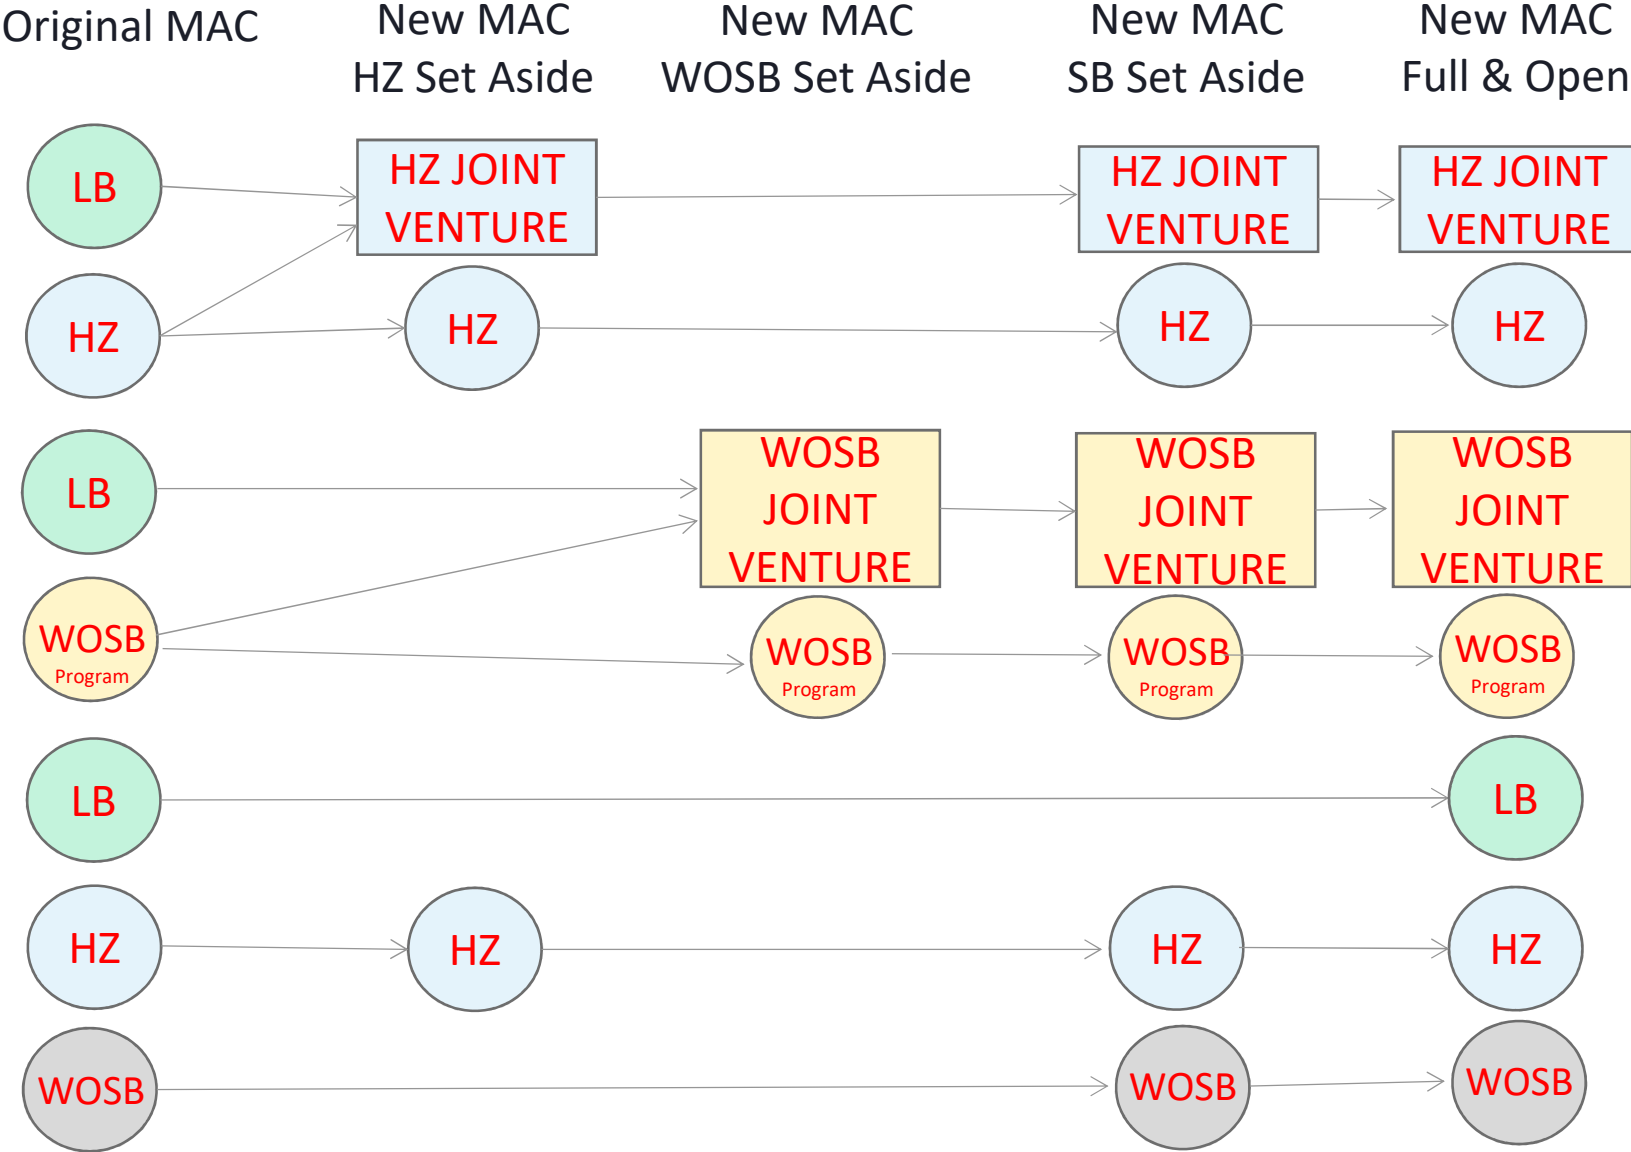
Original MAC

New MAC
HZ Set Aside

New MAC
WOSB Set Aside

New MAC
SB Set Aside

New MAC
Full & Open

LB

HZ JOINT VENTURE

HZ JOINT VENTURE

HZ JOINT VENTURE

HZ

HZ

HZ

HZ

LB

WOSB JOINT VENTURE

WOSB JOINT VENTURE

WOSB JOINT VENTURE

WOSB Program

WOSB Program

WOSB Program

WOSB Program

LB

LB

HZ

HZ

HZ

HZ

WOSB

WOSB

WOSB